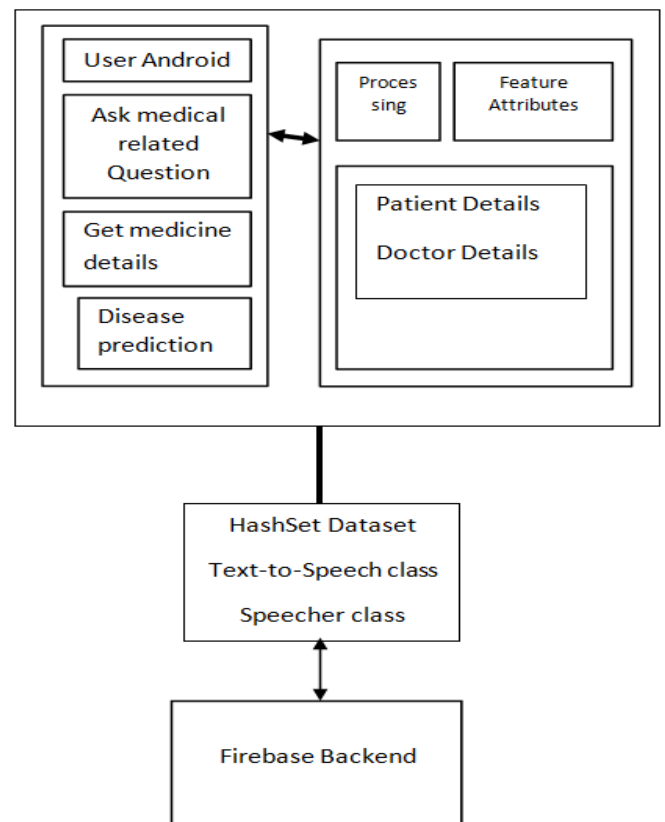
User Android

Ask medical related Question

Get medicine details

Disease prediction

Proces sing

Feature Attributes

Patient Details

Doctor Details

HashSet Dataset

Text-to-Speech class

Speecher class

Firebase Backend